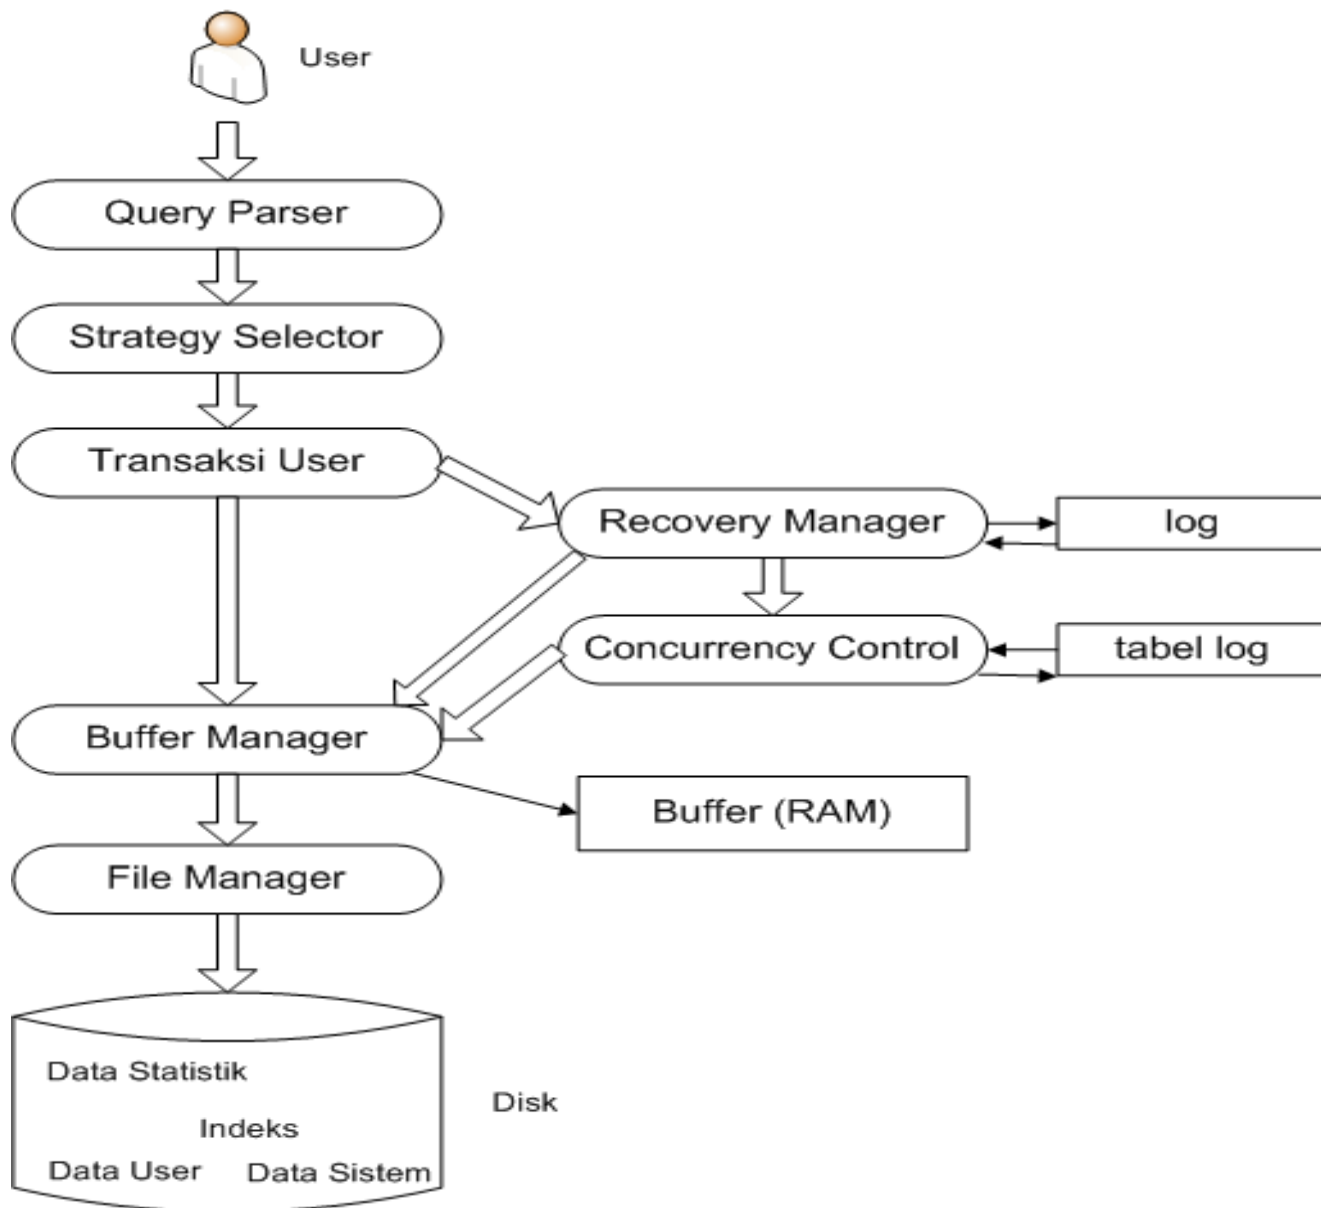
User

Query Parser

Strategy Selector

Transaksi User

Recovery Manager

log

Concurrency Control

tabel log

Buffer Manager

Buffer (RAM)

File Manager

Data Statistik

Indeks

Data User

Data Sistem

Disk